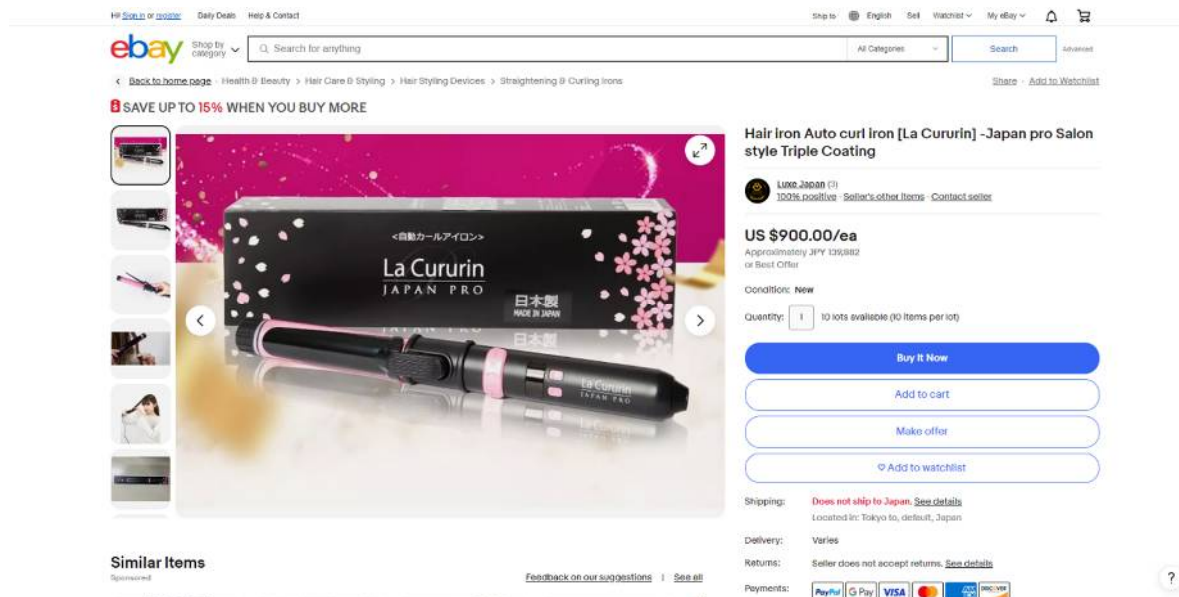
Hi! Sign in or register Daily Deals Help & Contact

Ship to English Sell Watchlist My eBay

ebay Shop by category Search for anything All Categories Search Advanced

Back to home page Health & Beauty > Hair Care & Styling > Hair Styling Devices > Straightening & Curling Irons

Share Add to Watchlist

SAVE UP TO 15% WHEN YOU BUY MORE

<自動カールアイロン>
La Cururin
JAPAN PRO
日本製
MADE IN JAPAN
La Cururin
JAPAN PRO

Hair iron Auto curl iron [La Cururin] -Japan pro Salon style Triple Coating

Luxe Japan (3)
100% positive Seller's other items Contact seller

US $900.00/ea
Approximately JPY 139,882
or Best Offer

Condition: New

Quantity: 1 10 lots available (10 items per lot)

Buy It Now

Add to cart

Make offer

Add to watchlist

Shipping: Does not ship to Japan. See details
Located in: Tokyo to, default, Japan

Delivery: Varies

Returns: Seller does not accept returns. See details

Payments: PayPal G Pay VISA DISCOVER

Similar Items
Sponsored

Feedback on our suggestions | See all

?